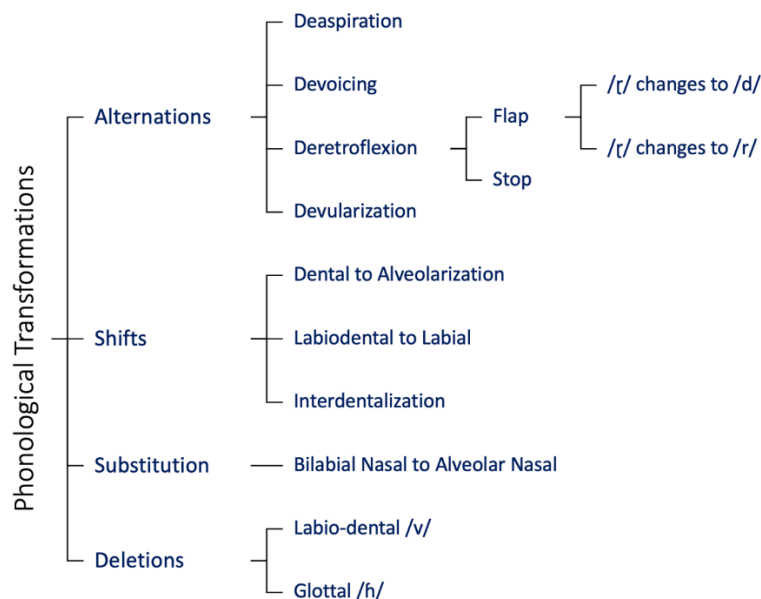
Phonological Transformations

Alternations
Deaspiration
Devoicing
Deretroflexion
Flap
/ɽ/ changes to /d/
/ɽ/ changes to /r/
Stop
Devularization

Shifts
Dental to Alveolarization
Labiodental to Labial
Interdentalization

Substitution
Bilabial Nasal to Alveolar Nasal

Deletions
Labio-dental /v/
Glottal /h/